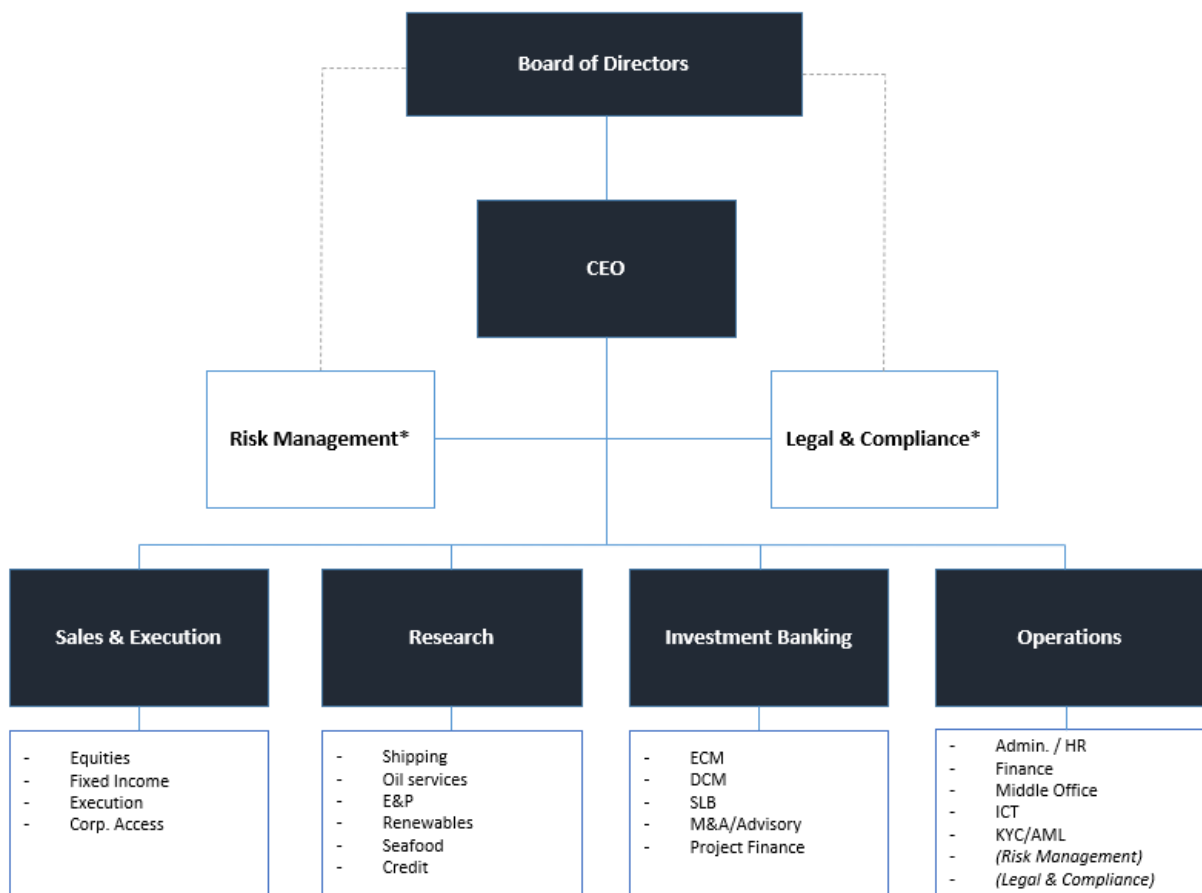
Board of Directors

CEO

Risk Management*

Legal & Compliance*

Sales & Execution

Research

Investment Banking

Operations

- Equities
- Fixed Income
- Execution
- Corp. Access

- Shipping
- Oil services
- E&P
- Renewables
- Seafood
- Credit

- ECM
- DCM
- SLB
- M&A/Advisory
- Project Finance

- Admin. / HR
- Finance
- Middle Office
- ICT
- KYC/AML
- *(Risk Management)*
- *(Legal & Compliance)*